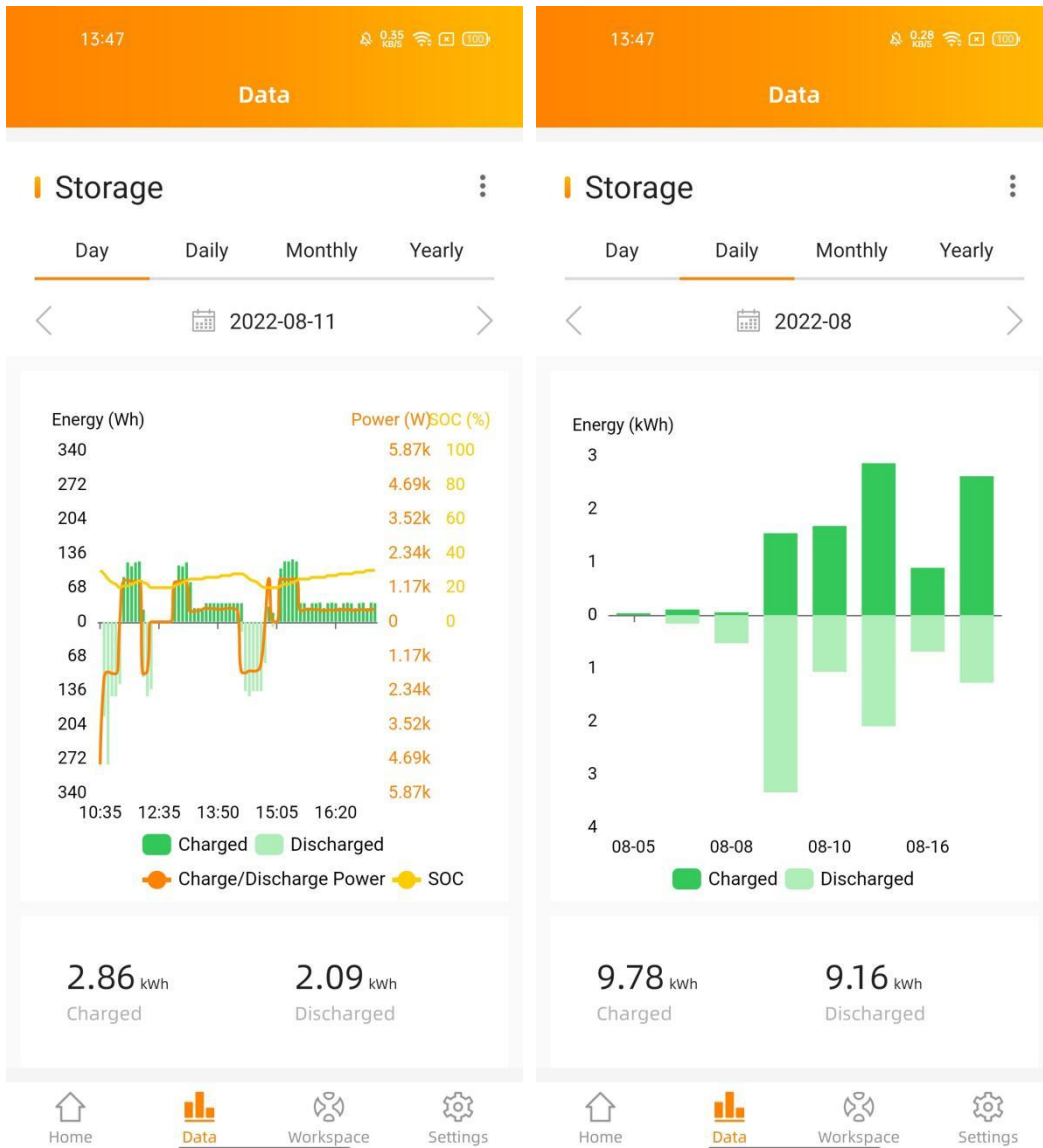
13:47 0.35 KB/S 100

Data

Storage

Day Daily Monthly Yearly

2022-08-11

Energy (Wh) Power (W) SOC (%)

340 5.87k 100
272 4.69k 80
204 3.52k 60
136 2.34k 40
68 1.17k 20
0 0 0
68 1.17k
136 2.34k
204 3.52k
272 4.69k
340 5.87k

10:35 12:35 13:50 15:05 16:20

Charged Discharged
Charge/Discharge Power SOC

2.86 kWh Charged
2.09 kWh Discharged

Home Data Workspace Settings

13:47 0.28 KB/S 100

Data

Storage

Day Daily Monthly Yearly

2022-08

Energy (kWh)
3
2
1
0
1
2
3
4

08-05 08-08 08-10 08-16

Charged Discharged

9.78 kWh Charged
9.16 kWh Discharged

Home Data Workspace Settings